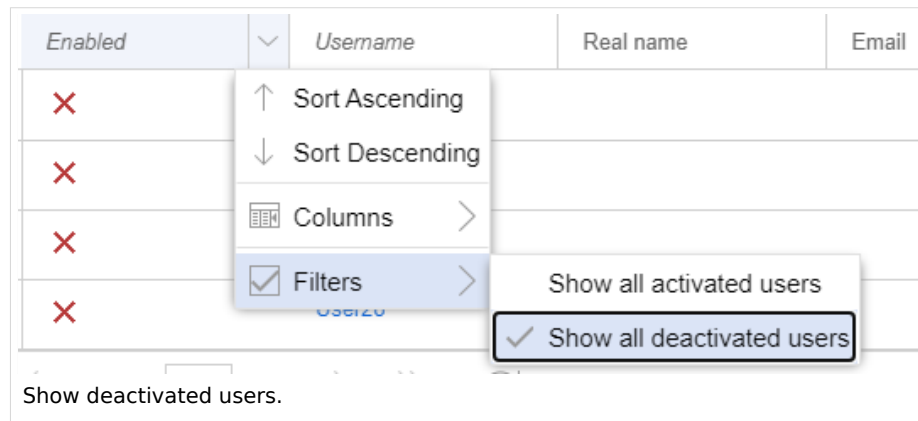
| Enabled | Username | Real name | Email |
|---|---|---|---|
| ✕ | | | |
| ✕ | | | |
| ✕ | | | |
| ✕ | User20 | | |

Sort Ascending
Sort Descending
Columns
Filters

Show all activated users
Show all deactivated users

Show deactivated users.